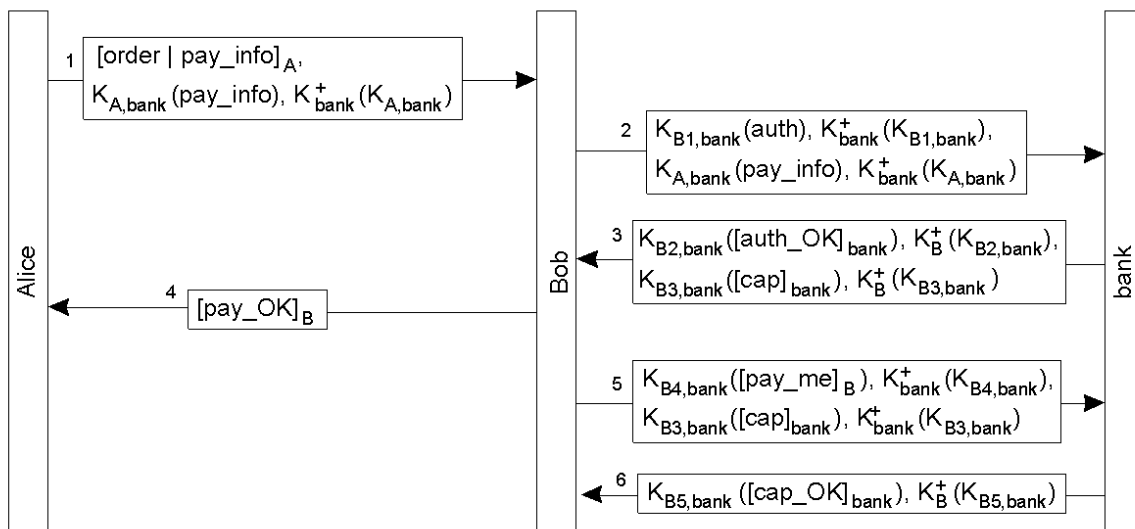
Alice

Bob

bank

1 $[\text{order} \mid \text{pay\_info}]_A$, $K_{A,bank}(\text{pay\_info})$, $K^+_{bank}(K_{A,bank})$

2 $K_{B1,bank}(\text{auth})$, $K^+_{bank}(K_{B1,bank})$, $K_{A,bank}(\text{pay\_info})$, $K^+_{bank}(K_{A,bank})$

3 $K_{B2,bank}([\text{auth\_OK}]_{bank})$, $K^+_B(K_{B2,bank})$, $K_{B3,bank}([\text{cap}]_{bank})$, $K^+_B(K_{B3,bank})$

4 $[\text{pay\_OK}]_B$

5 $K_{B4,bank}([\text{pay\_me}]_B)$, $K^+_{bank}(K_{B4,bank})$, $K_{B3,bank}([\text{cap}]_{bank})$, $K^+_{bank}(K_{B3,bank})$

6 $K_{B5,bank}([\text{cap\_OK}]_{bank})$, $K^+_B(K_{B5,bank})$